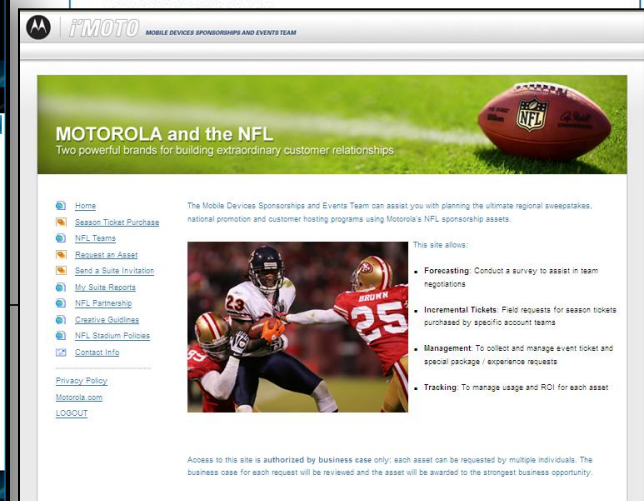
iMOTO MOBILE DEVICES SPONSORSHIPS AND EVENTS TEAM

MOTOROLA and the NFL
Two powerful brands for building extraordinary customer relationships

NFL

Home
Season Ticket Purchase
NFL Teams
Request an Asset
Send a Suite Invitation
My Suite Reports
NFL Partnership
Creative Guidlines
NFL Stadium Policies
Contact Info

Privacy Policy
Motorola.com
LOGOUT

The Mobile Devices Sponsorships and Events Team can assist you with planning the ultimate regional sweepstakes, national promotion and customer hosting programs using Motorola's NFL sponsorship assets.

23
BROWN
25

This site allows:

**Forecasting**: Conduct a survey to assist in team negotiations

**Incremental Tickets**: Field requests for season tickets purchased by specific account teams

**Management**: To collect and manage event ticket and special package / experience requests

**Tracking**: To manage usage and ROI for each asset

Access to this site is **authorized by business case** only; each asset can be requested by multiple individuals. The business case for each request will be reviewed and the asset will be awarded to the strongest business opportunity.